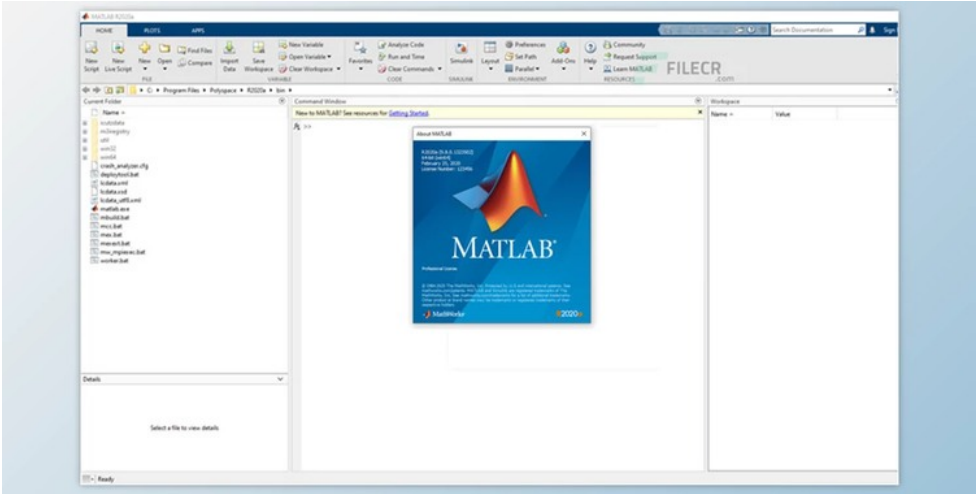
MATLAB R2020a

HOME PLOTS APPS

New Script New Live Script New Open Find Files Compare FILE

Import Data Save Workspace New Variable Open Variable Clear Workspace VARIABLE

Favorites Analyze Code Run and Time Clear Commands CODE

Simulink SIMULINK

Layout Preferences Set Path Parallel Add-Ons ENVIRONMENT

Help Community Request Support Learn MATLAB RESOURCES

FILECR .COM

Search Documentation Sign

C: ▸ Program Files ▸ Polyspace ▸ R2020a ▸ bin ▸

Current Folder

Name

registry
m3iregistry
util
win32
win64
crash_analyzer.cfg
deploytool.bat
lcdata.xml
lcdata.xsd
lcdata_utf8.xml
matlab.exe
mbuild.bat
mcc.bat
mex.bat
mexext.bat
mw_mpiexec.bat
worker.bat

Details

Select a file to view details

Command Window

New to MATLAB? See resources for Getting Started.

>>

About MATLAB

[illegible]

MATLAB®

Professional License

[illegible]

MathWorks R2020a

Workspace

Name Value

Ready